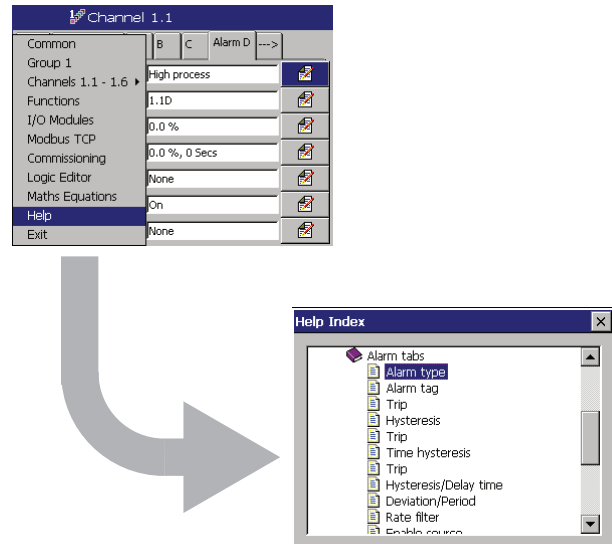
Channel 1.1

Common
Group 1
Channels 1.1 - 1.6 ▸
Functions
I/O Modules
Modbus TCP
Commissioning
Logic Editor
Maths Equations
Help
Exit

B
C
Alarm D
--->

High process
1.1D
0.0 %
0.0 %, 0 Secs
None
On
None

Help Index
Alarm tabs
Alarm type
Alarm tag
Trip
Hysteresis
Trip
Time hysteresis
Trip
Hysteresis/Delay time
Deviation/Period
Rate filter
Enable source